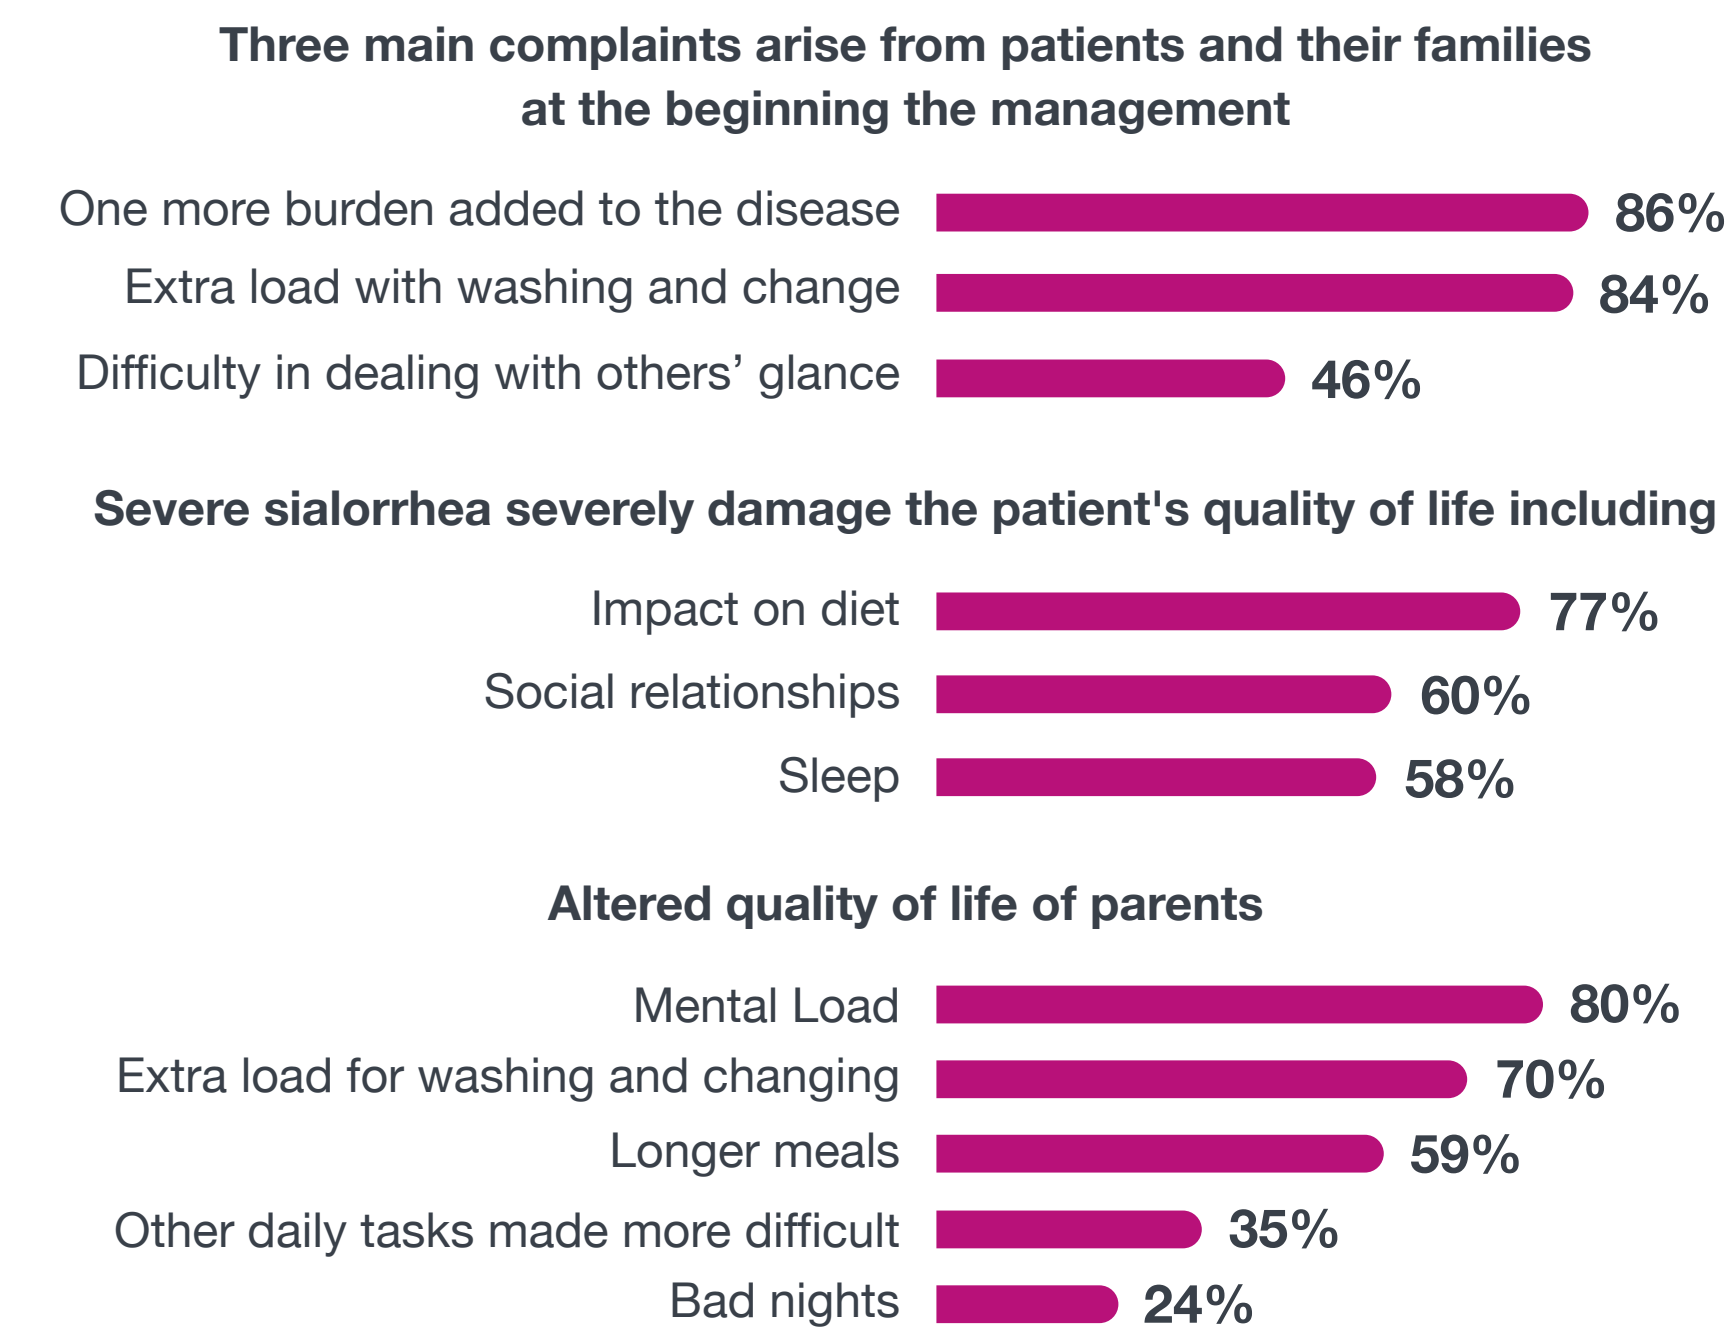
Three main complaints arise from patients and their families at the beginning the management

One more burden added to the disease 86%

Extra load with washing and change 84%

Difficulty in dealing with others’ glance 46%

Severe sialorrhea severely damage the patient's quality of life including

Impact on diet 77%

Social relationships 60%

Sleep 58%

Altered quality of life of parents

Mental Load 80%

Extra load for washing and changing 70%

Longer meals 59%

Other daily tasks made more difficult 35%

Bad nights 24%